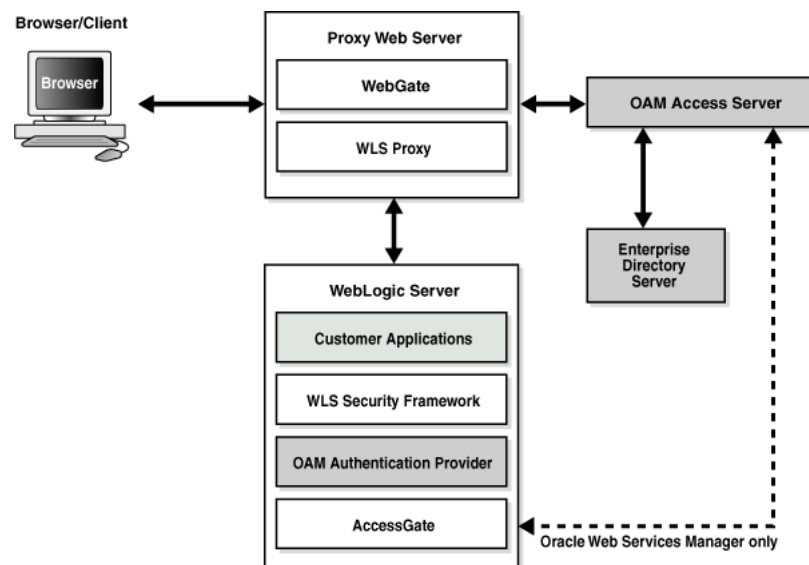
Browser/Client

Browser

Proxy Web Server

WebGate

WLS Proxy

OAM Access Server

Enterprise Directory Server

WebLogic Server

Customer Applications

WLS Security Framework

OAM Authentication Provider

AccessGate

Oracle Web Services Manager only